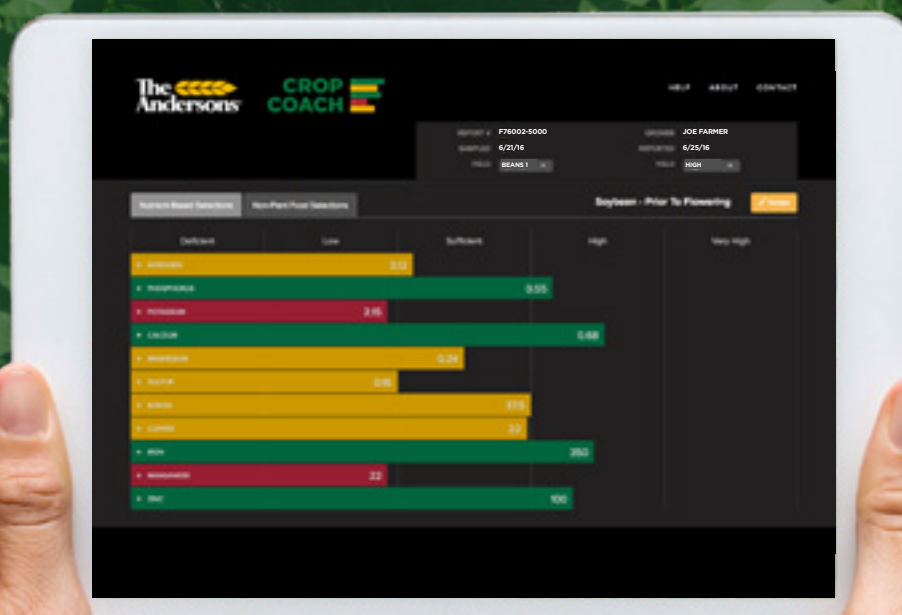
The Andersons

CROP COACH

HELP ABOUT CONTACT

REPORT # F76002-5000
SAMPLED 6/21/16
FIELD BEANS 1

GROWER JOE FARMER
REPORTED 6/25/16
YIELD HIGH

Nutrient Based Selections | Non-Plant Food Selections

Soybean - Prior To Flowering

Notes

| Deficient | Low | Sufficient | High | Very High |
|---|---|---|---|---|

NITROGEN 3.12
PHOSPHORUS 0.55
POTASSIUM 2.15
CALCIUM 0.68
MAGNESIUM 0.24
SULFUR 0.16
BORON 37.5
COPPER 22
IRON 350
MANGANESE 22
ZINC 100